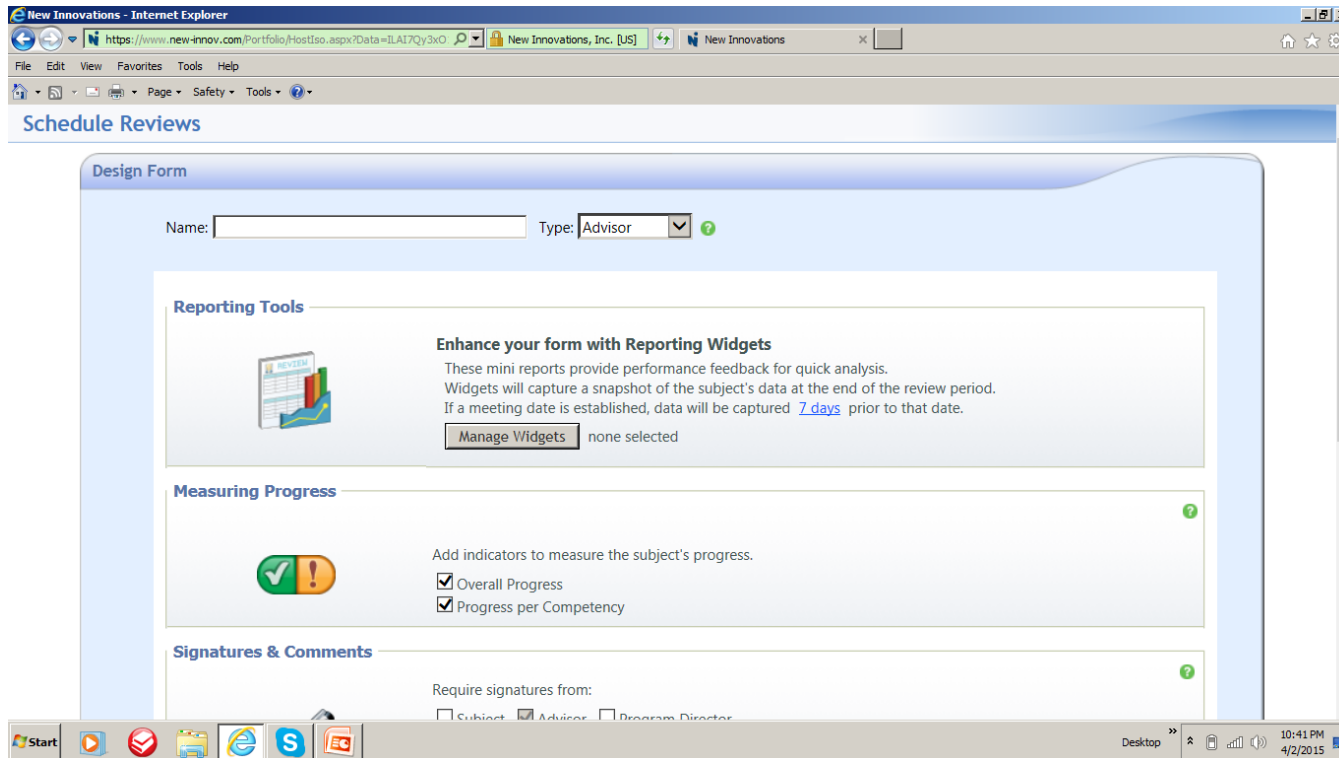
New Innovations - Internet Explorer

https://www.new-innov.com/Portfolio/HostIso.aspx?Data=ILAI7Qy3xO

New Innovations, Inc. [US]

New Innovations

File Edit View Favorites Tools Help

Page ▾ Safety ▾ Tools ▾

Schedule Reviews

Design Form

Name: Type: Advisor

Reporting Tools

REVIEW

Enhance your form with Reporting Widgets

These mini reports provide performance feedback for quick analysis.
Widgets will capture a snapshot of the subject's data at the end of the review period.
If a meeting date is established, data will be captured 7 days prior to that date.

Manage Widgets none selected

Measuring Progress

Add indicators to measure the subject's progress.

Overall Progress
Progress per Competency

Signatures & Comments

Require signatures from:

Subject Advisor Program Director

Start

Desktop

10:41 PM
4/2/2015